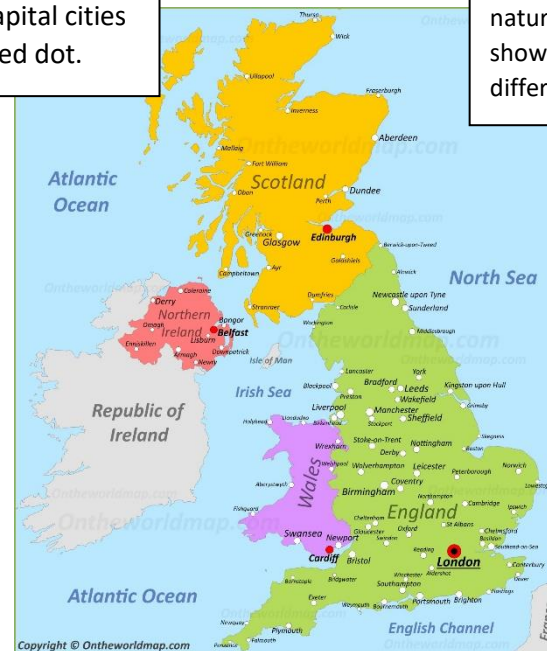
apital cities
ed dot.

natur
show
differ

Thurso
Wick
Ullapool
Fraserburgh
Inverness
Aberdeen
Mallaig
Fort William
Oban
Scotland
Dundee
Perth
Atlantic Ocean
Greenock
Glasgow
Edinburgh
Berwick-upon-Tweed
Galashiels
Campbeltown
Ayr
Alnwick
North Sea
Stranraer
Dumfries
Newcastle upon Tyne
Sunderland
Carlisle
Coleraine
Derry
Northern Ireland
Bangor
Belfast
Lisburn
Omagh
Enniskillen
Armagh
Newry
Downpatrick
Middlesbrough
Isle of Man
Lancaster
York
Blackpool
Bradford
Leeds
Kingston upon Hull
Irish Sea
Preston
Wakefield
Liverpool
Manchester
Sheffield
Grimsby
Republic of Ireland
Holyhead
Stockport
Stoke-on-Trent
Nottingham
Wrexham
Derby
Wales
Wolverhampton
Leicester
Peterborough
Norwich
Coventry
Birmingham
Northampton
Cambridge
Ipswich
Aberystwyth
England
Fishguard
Oxford
St Albans
Gloucester
Swansea
Newport
Chelmsford
Cardiff
Bristol
Reading
London
Basildon
Southend-on-Sea
Canterbury
Aldershot
Dover
Bridgwater
Southampton
Hastings
Exeter
Weymouth
Bournemouth
Portsmouth
Brighton
Atlantic Ocean
Plymouth
English Channel
Falmouth
Ontheworldmap.com
Copyright © Ontheworldmap.com